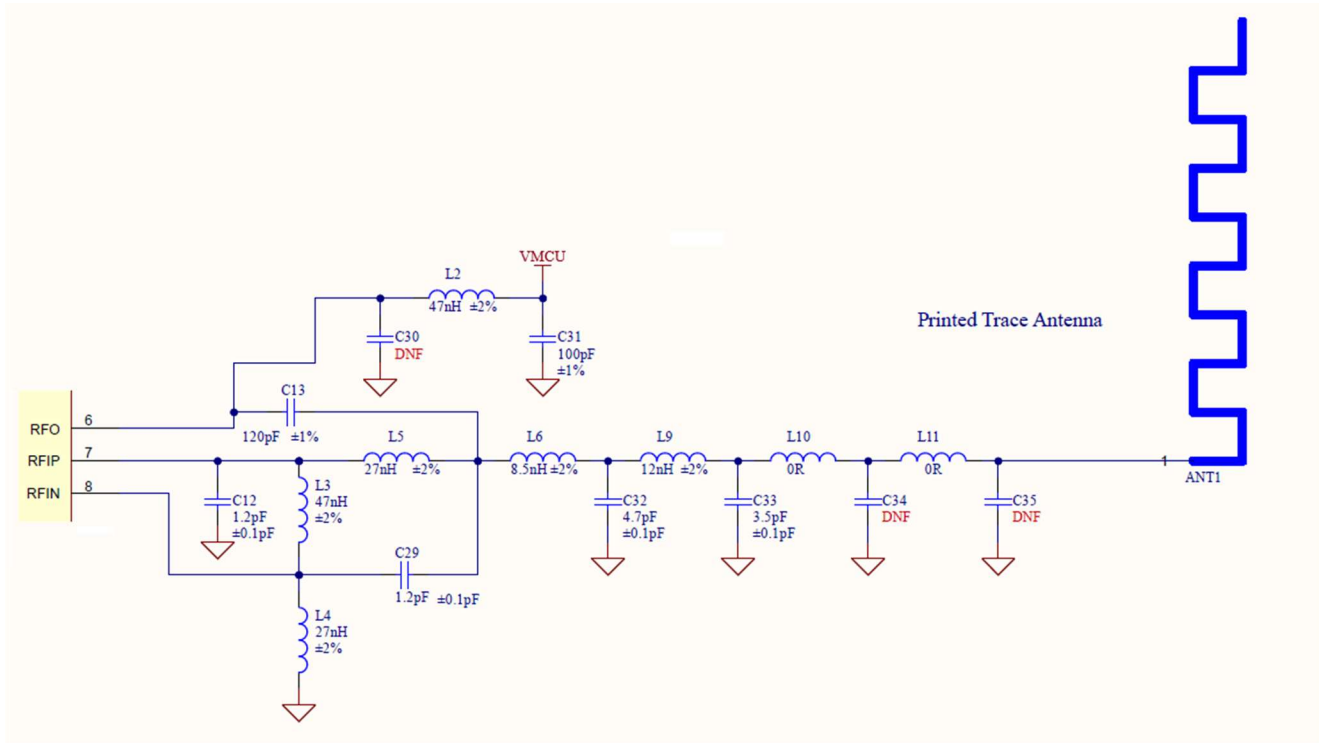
VMCU

L2
47nH ±2%

C30
DNF

C31
100pF
±1%

Printed Trace Antenna

RFO 6
RFIP 7
RFIN 8

C13
120pF ±1%

L5
27nH ±2%

L6
8.5nH ±2%

L9
12nH ±2%

L10
0R

L11
0R

1
ANT1

C12
1.2pF
±0.1pF

L3
47nH
±2%

C32
4.7pF
±0.1pF

C33
3.5pF
±0.1pF

C34
DNF

C35
DNF

C29
1.2pF ±0.1pF

L4
27nH
±2%